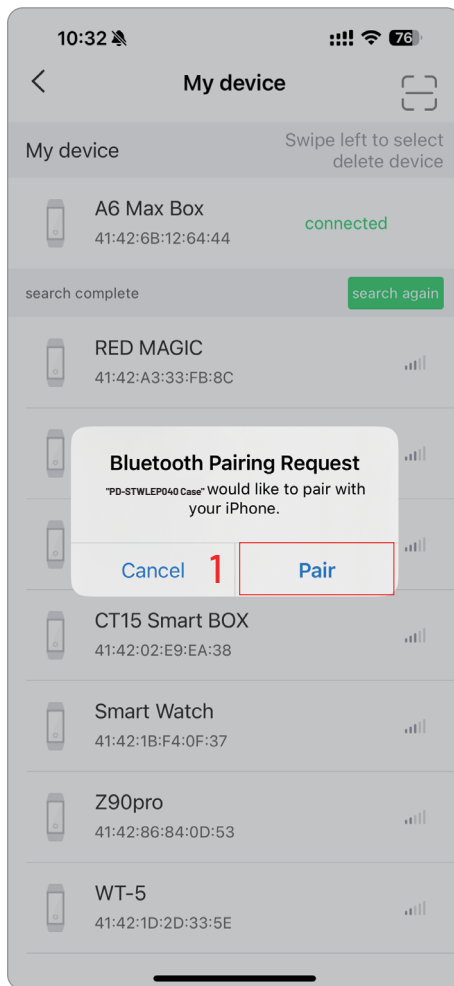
10:32 76

My device

My device

Swipe left to select delete device

A6 Max Box
41:42:6B:12:64:44

connected

search complete

search again

RED MAGIC
41:42:A3:33:FB:8C

Bluetooth Pairing Request
"PD-STWLEP040 Case" would like to pair with your iPhone.

Cancel

1

Pair

CT15 Smart BOX
41:42:02:E9:EA:38

Smart Watch
41:42:1B:F4:0F:37

Z90pro
41:42:86:84:0D:53

WT-5
41:42:1D:2D:33:5E